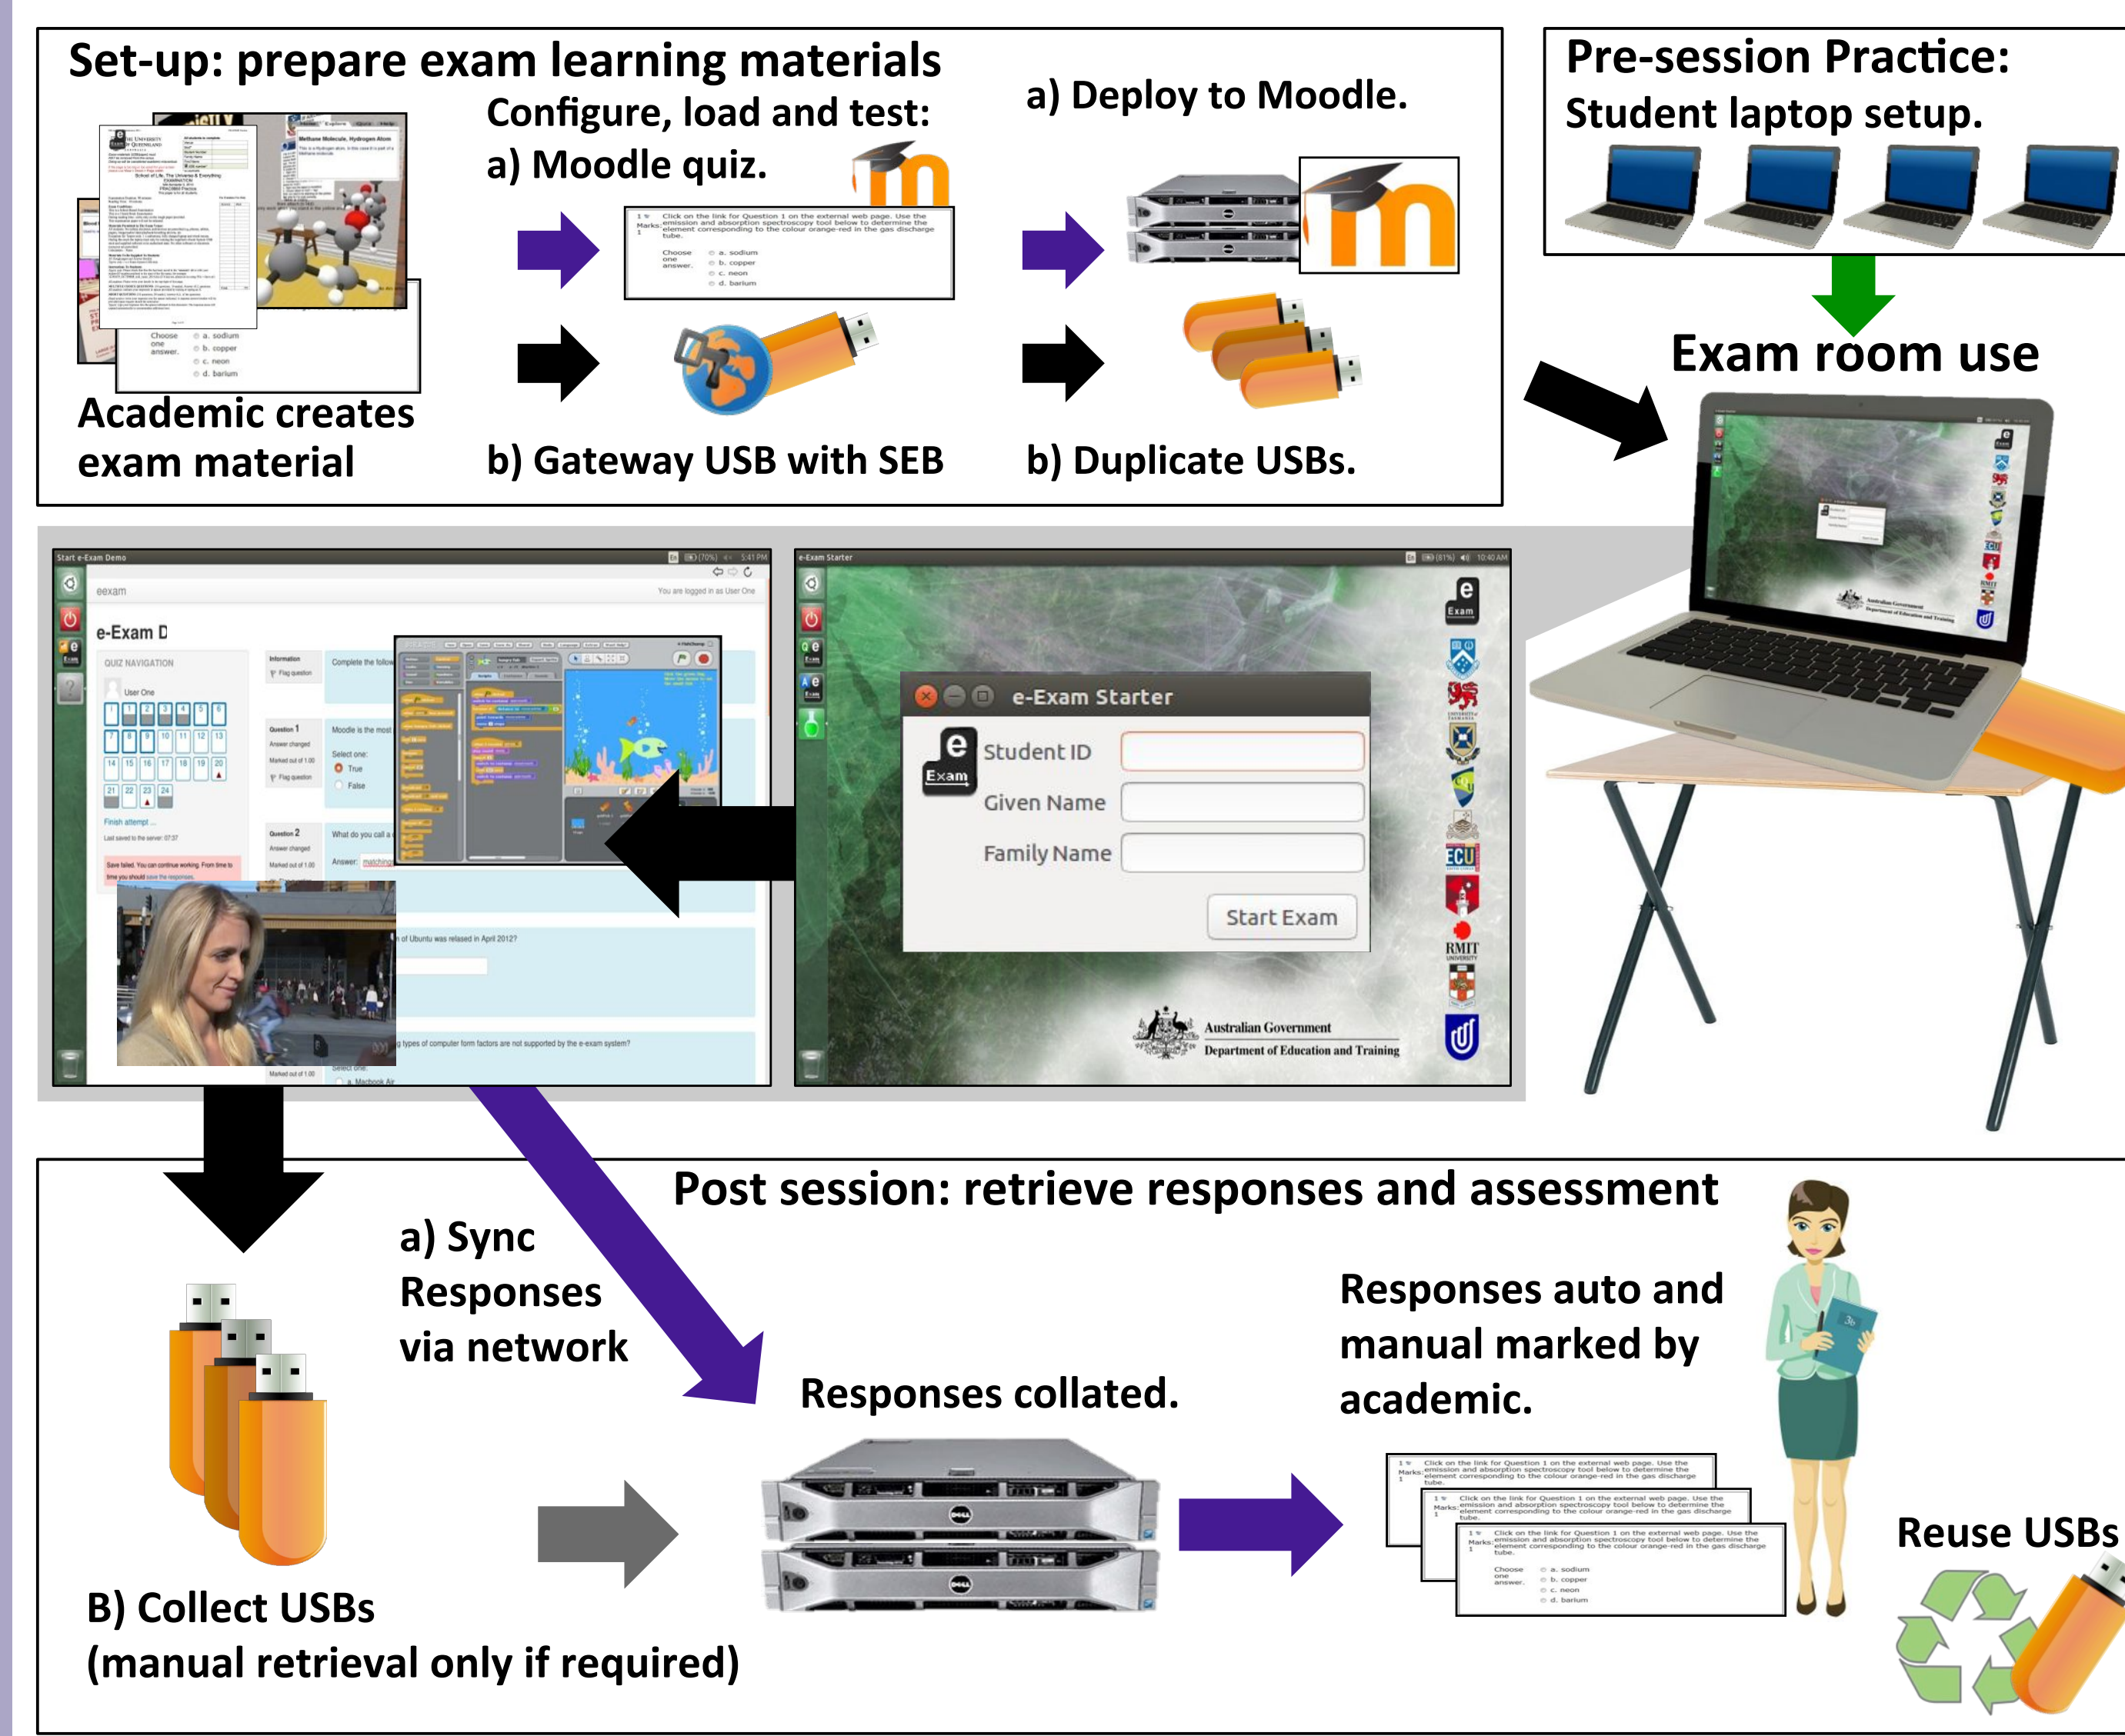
Set-up: prepare exam learning materials

Configure, load and test:

a) Moodle quiz.

a) Deploy to Moodle.

Click on the link for Question 1 on the external web page. Use the emission and absorption spectroscopy tool below to determine the element corresponding to the colour orange-red in the gas discharge tube.

Choose one answer.
a. sodium
b. copper
c. neon
d. barium

Academic creates exam material

b) Gateway USB with SEB

b) Duplicate USBs.

Pre-session Practice: Student laptop setup.

Exam room use

e-Exam Starter

Student ID

Given Name

Family Name

Start Exam

Australian Government
Department of Education and Training

RMIT

ECU

e-Exam D

QUIZ NAVIGATION

Finish attempt ...

Post session: retrieve responses and assessment

a) Sync Responses via network

Responses auto and manual marked by academic.

Responses collated.

B) Collect USBs (manual retrieval only if required)

Reuse USBs